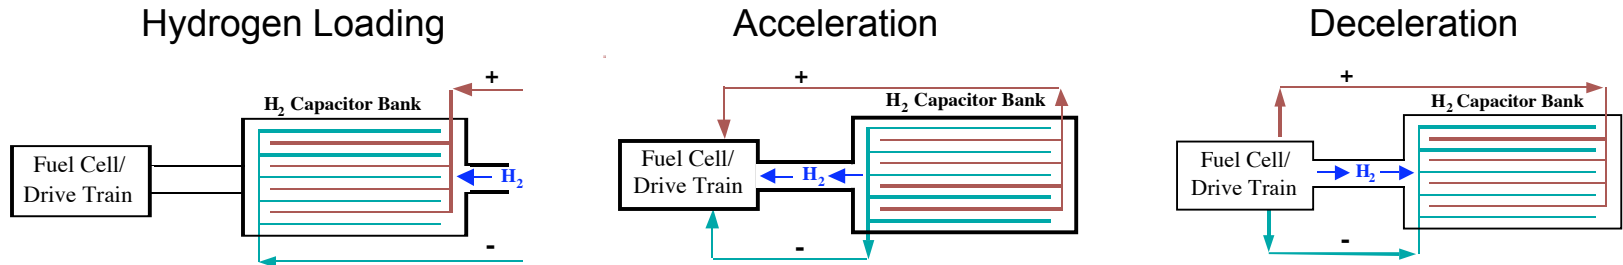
Hydrogen Loading

Acceleration

Deceleration

+

$H_2$ Capacitor Bank

Fuel Cell/ Drive Train

$H_2$

-

+

$H_2$ Capacitor Bank

Fuel Cell/ Drive Train

$H_2$

-

+

$H_2$ Capacitor Bank

Fuel Cell/ Drive Train

$H_2$

-